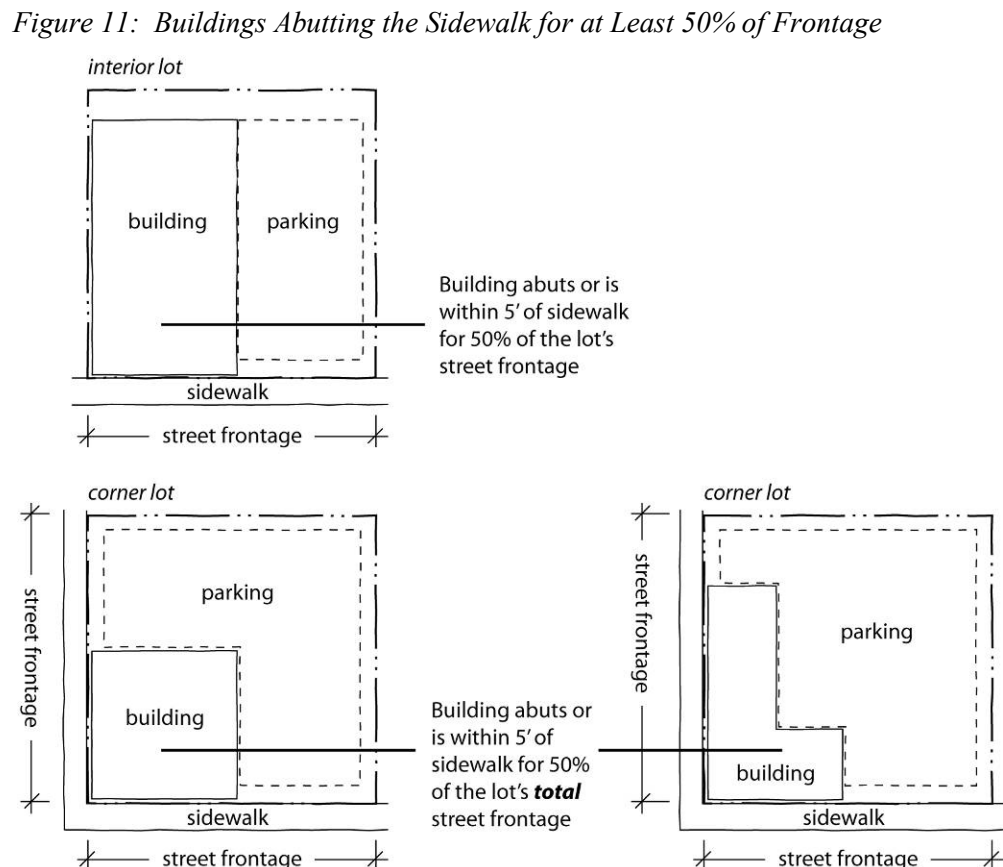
Figure 11: Buildings Abutting the Sidewalk for at Least 50% of Frontage

interior lot

building

parking

Building abuts or is within 5' of sidewalk for 50% of the lot's street frontage

sidewalk

street frontage

corner lot

street frontage

parking

building

sidewalk

street frontage

Building abuts or is within 5' of sidewalk for 50% of the lot's ***total*** street frontage

corner lot

street frontage

parking

building

sidewalk

street frontage